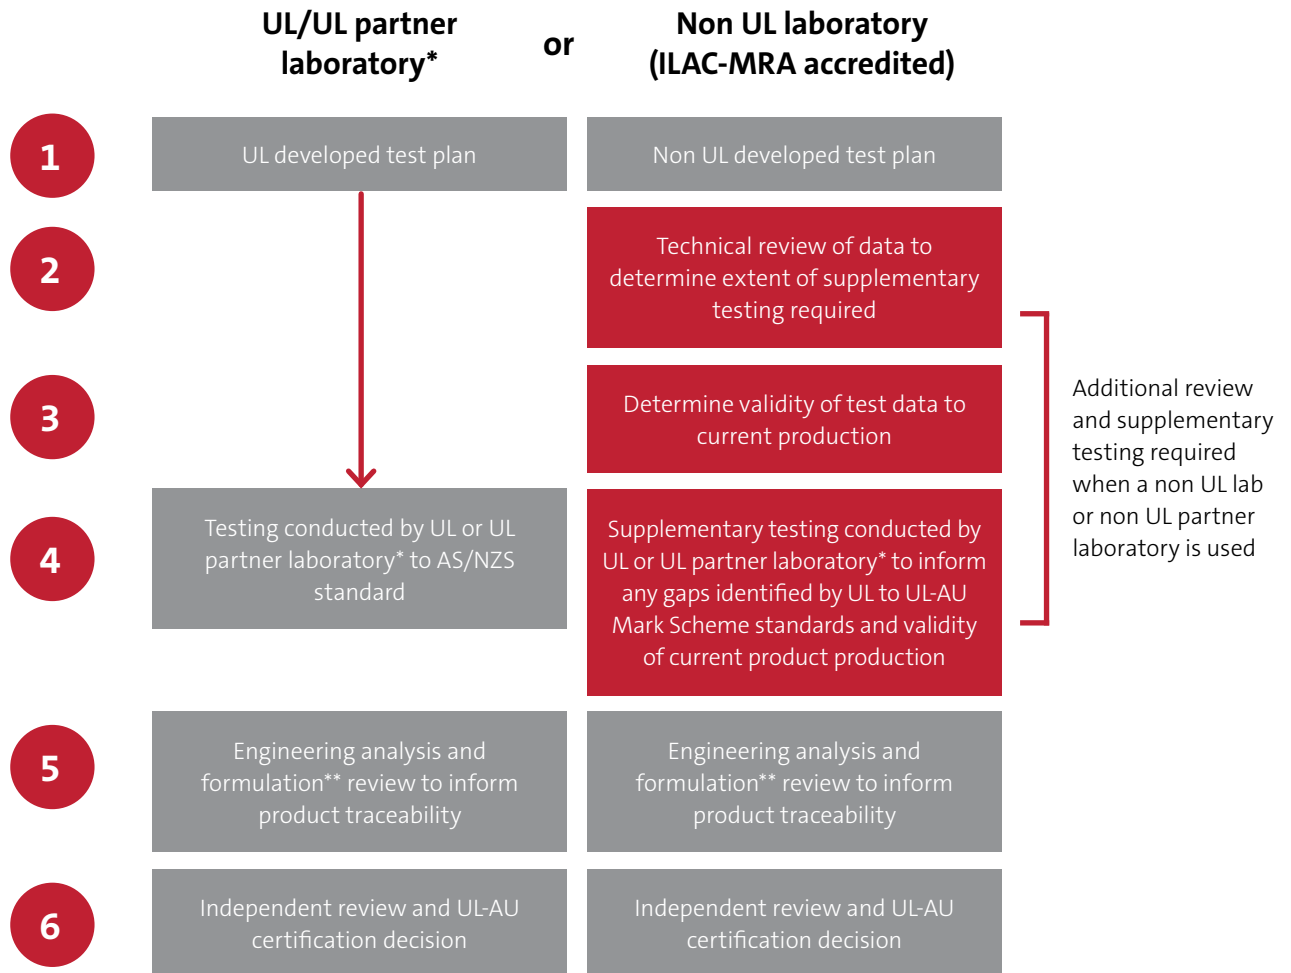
UL/UL partner laboratory*

or

Non UL laboratory (ILAC-MRA accredited)

1

UL developed test plan

Non UL developed test plan

2

Technical review of data to determine extent of supplementary testing required

3

Determine validity of test data to current production

4

Testing conducted by UL or UL partner laboratory* to AS/NZS standard

Supplementary testing conducted by UL or UL partner laboratory* to inform any gaps identified by UL to UL-AU Mark Scheme standards and validity of current product production

Additional review and supplementary testing required when a non UL lab or non UL partner laboratory is used

5

Engineering analysis and formulation** review to inform product traceability

Engineering analysis and formulation** review to inform product traceability

6

Independent review and UL-AU certification decision

Independent review and UL-AU certification decision